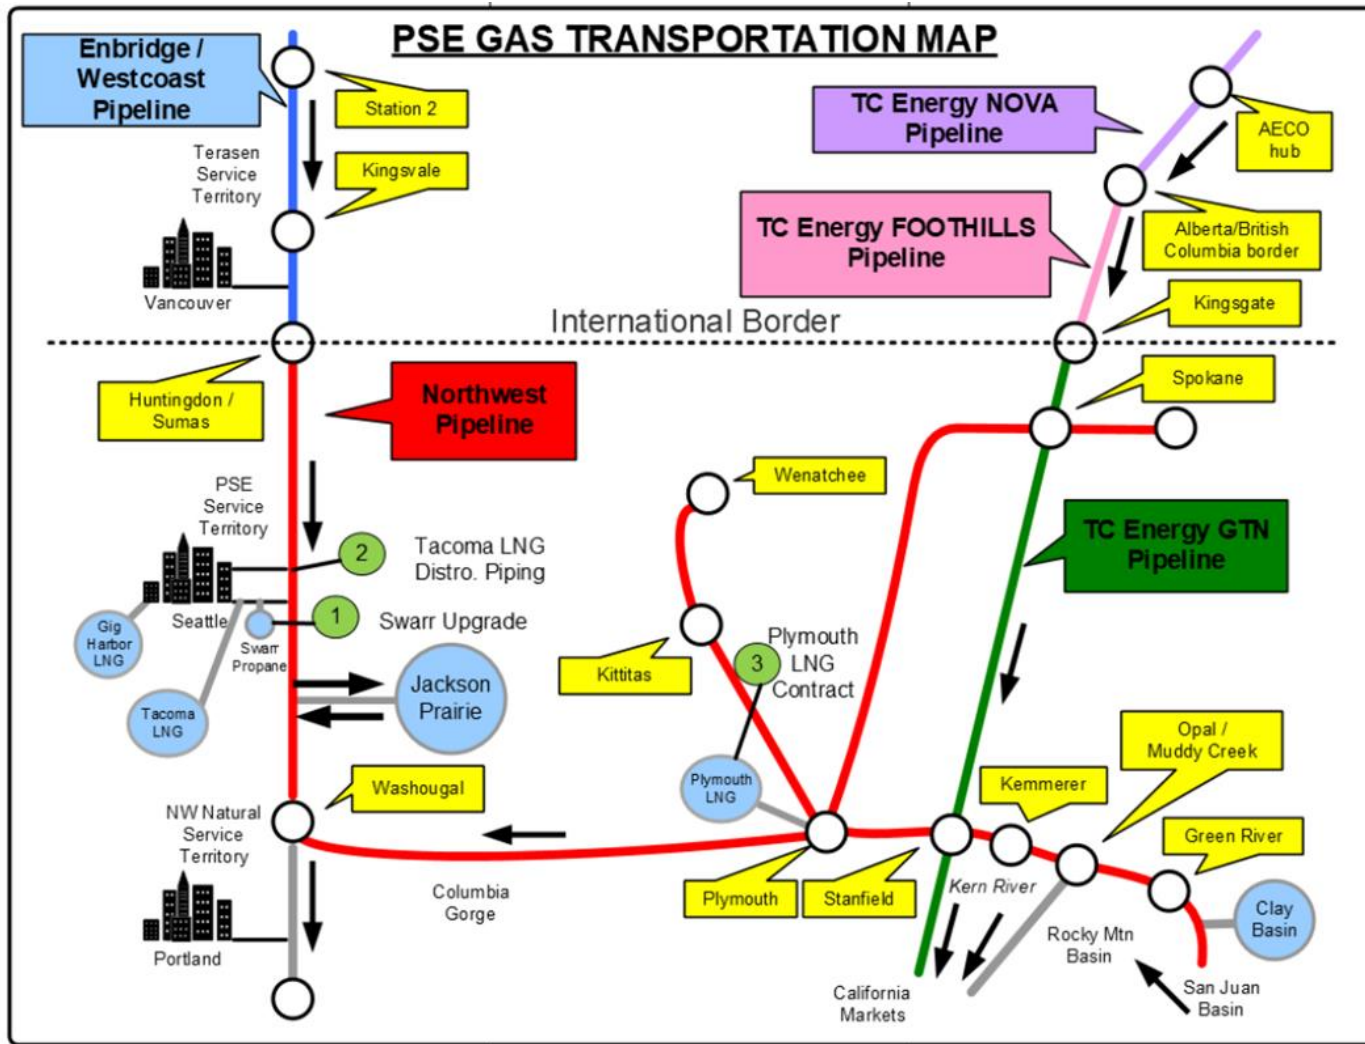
PSE GAS TRANSPORTATION MAP

Enbridge / Westcoast Pipeline

Station 2

Kingsvale

Terasen Service Territory

Vancouver

TC Energy NOVA Pipeline

AECO hub

TC Energy FOOTHILLS Pipeline

Alberta/British Columbia border

Kingsgate

International Border

Huntingdon / Sumas

Northwest Pipeline

Spokane

Wenatchee

PSE Service Territory

Tacoma LNG Distro. Piping

2

TC Energy GTN Pipeline

Seattle

1

Swarr Upgrade

Gig Harbor LNG

Swarr Propane

Kittitas

Plymouth LNG Contract

3

Jackson Prairie

Tacoma LNG

Opal / Muddy Creek

Washougal

Plymouth LNG

Kemmerer

NW Natural Service Territory

Green River

Columbia Gorge

Plymouth

Stanfield

Kern River

Clay Basin

Rocky Mtn Basin

Portland

California Markets

San Juan Basin